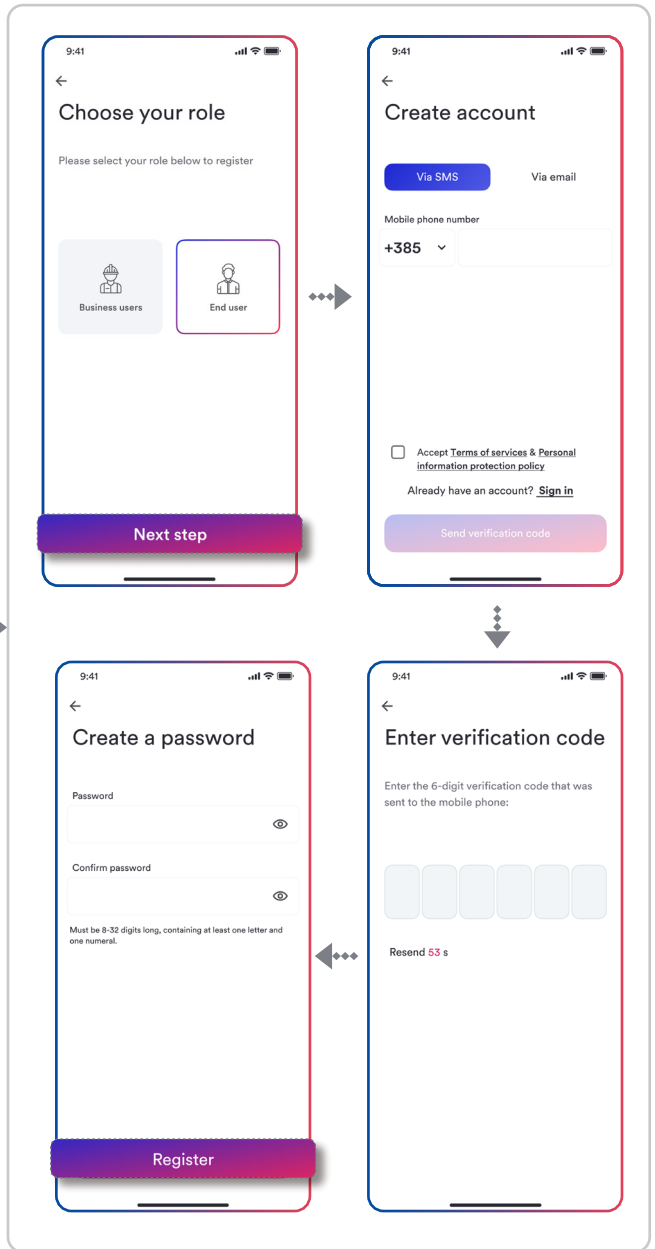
9:41

←

Choose your role

Please select your role below to register

Business users

End user

Next step

9:41

←

Create account

Via SMS

Via email

Mobile phone number

+385

Accept Terms of services & Personal information protection policy

Already have an account? Sign in

Send verification code

9:41

←

Create a password

Password

Confirm password

Must be 8-32 digits long, containing at least one letter and one numeral.

Register

9:41

←

Enter verification code

Enter the 6-digit verification code that was sent to the mobile phone:

Resend 53 s